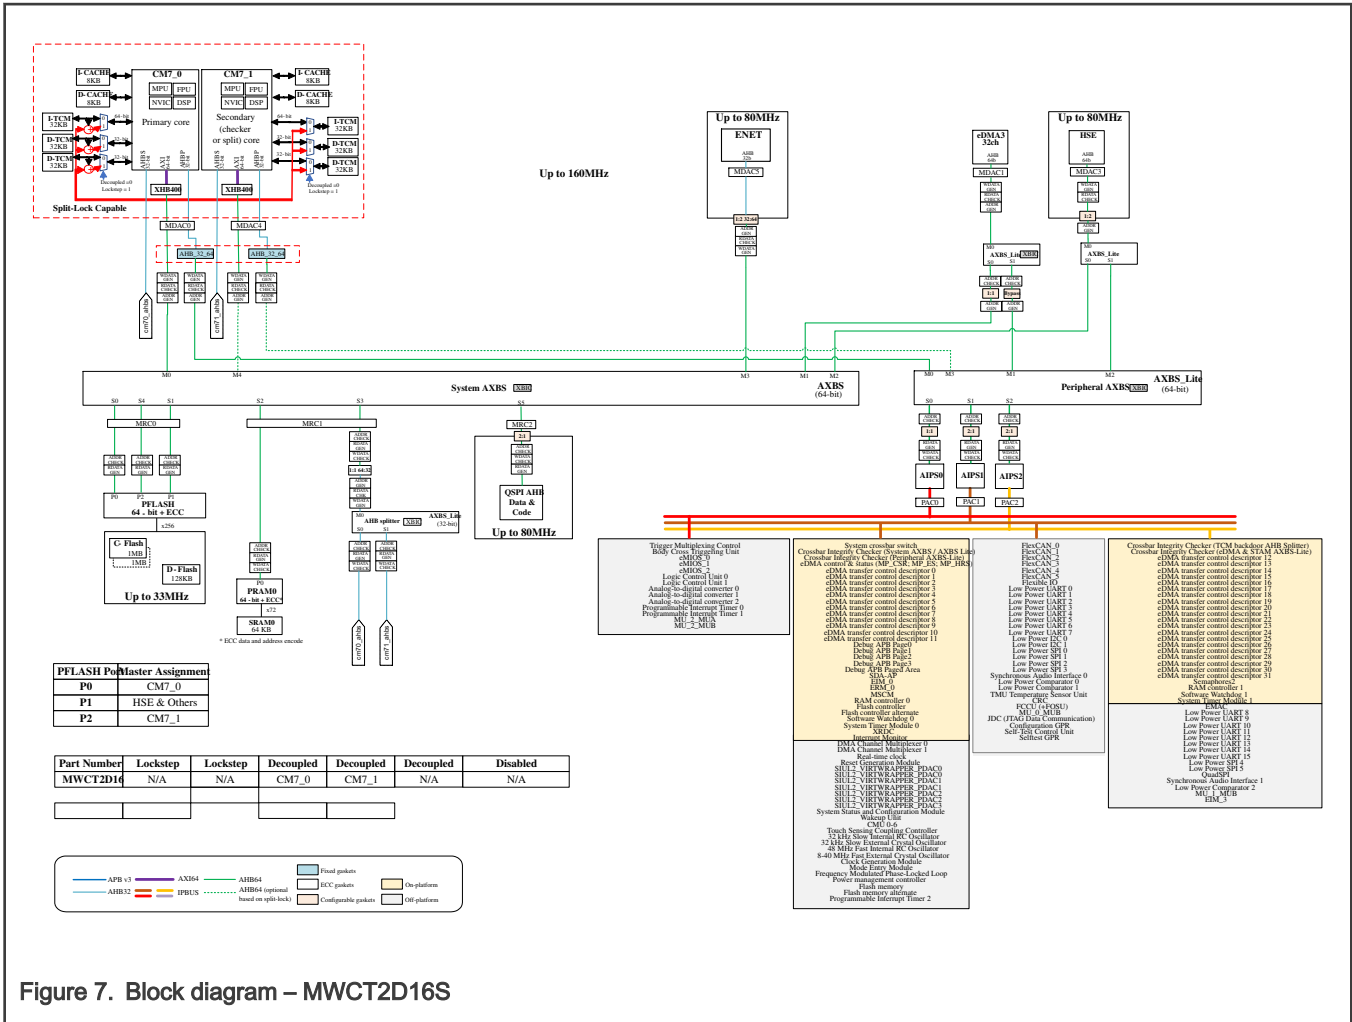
I-CACHE 8KB
D-CACHE 8KB
CM7_0
MPU FPU
NVIC DSP
Primary core
CM7_1
MPU FPU
NVIC DSP
Secondary (checker or split) core
I-CACHE 8KB
D-CACHE 8KB
I-TCM 32KB
D-TCM 32KB
D-TCM 32KB
I-TCM 32KB
D-TCM 32KB
D-TCM 32KB
Decoupled =0 Lockstep = 1
Decoupled =0 Lockstep = 1
XHB400
XHB400
Split-Lock Capable
MDAC0
MDAC4
AHB_32_64
AHB_32_64
cm70_ahbs
cm71_ahbs

Up to 160MHz

Up to 80MHz
ENET
MDAC5
1:2 32:64

eDMA3 32ch
MDAC1
AXBS_Lite XBR

Up to 80MHz
HSE
MDAC3
1:2
AXBS_Lite

M0 M4 M3 M1 M2
System AXBS XBR
AXBS (64-bit)
M0 M3 M1 M2
Peripheral AXBS XBR
AXBS_Lite (64-bit)

S0 S4 S1
MRC0
P0 P2 P1
PFLASH 64 - bit + ECC
x256
C-Flash 1MB 1MB
D-Flash 128KB
Up to 33MHz

S2
MRC1
P0
PRAM0 64 - bit + ECC*
x72
SRAM0 64 KB
* ECC data and address encode

S3
1:1 64:32
AHB splitter XBR
AXBS_Lite (32-bit)
S0 S1
cm70_ahbs
cm71_ahbs

S5
MRC2
2:1
QSPI AHB Data & Code
Up to 80MHz

S0 S1 S2
1:1 2:1 2:1
AIPS0 AIPS1 AIPS2
PAC0 PAC1 PAC2

Trigger Multiplexing Control
Body Cross Triggering Unit
eMIOS_0
eMIOS_1
eMIOS_2
Logic Control Unit 0
Logic Control Unit 1
Analog-to-digital converter 0
Analog-to-digital converter 1
Analog-to-digital converter 2
Programmable Interrupt Timer 0
Programmable Interrupt Timer 1
MU_2_MUA
MU_2_MUB

System crossbar switch
Crossbar Integrity Checker (System AXBS / AXBS Lite)
Crossbar Integrity Checker (Peripheral AXBS-Lite)
eDMA control & status (MP_CSR; MP_ES; MP_HRS)
eDMA transfer control descriptor 0
eDMA transfer control descriptor 1
eDMA transfer control descriptor 2
eDMA transfer control descriptor 3
eDMA transfer control descriptor 4
eDMA transfer control descriptor 5
eDMA transfer control descriptor 6
eDMA transfer control descriptor 7
eDMA transfer control descriptor 8
eDMA transfer control descriptor 9
eDMA transfer control descriptor 10
eDMA transfer control descriptor 11
Debug APB Page0
Debug APB Page1
Debug APB Page2
Debug APB Page3
Debug APB Paged Area
SDA-AP
EIM_0
ERM_0
MSCM
RAM controller 0
Flash controller
Flash controller alternate
Software Watchdog 0
System Timer Module 0
XRDC
Intrusion Monitor
DMA Channel Multiplexer 0
DMA Channel Multiplexer 1
Real-time clock
Reset Generation Module
SIUL2_VIRTWRAPPER_PDAC0
SIUL2_VIRTWRAPPER_PDAC0
SIUL2_VIRTWRAPPER_PDAC1
SIUL2_VIRTWRAPPER_PDAC1
SIUL2_VIRTWRAPPER_PDAC2
SIUL2_VIRTWRAPPER_PDAC3
System Status and Configuration Module
Wakeup Unit
CMU 0-6
Touch Sensing Coupling Controller
32 kHz Slow Internal RC Oscillator
32 kHz Slow External Crystal Oscillator
48 MHz Fast Internal RC Oscillator
8-40 MHz Fast External Crystal Oscillator
Clock Generation Module
Mode Entry Module
Frequency Modulated Phase-Locked Loop
Power management controller
Flash memory
Flash memory alternate
Programmable Interrupt Timer 2

FlexCAN_0
FlexCAN_1
FlexCAN_2
FlexCAN_3
FlexCAN_4
FlexCAN_5
Flexible IO
Low Power UART 0
Low Power UART 1
Low Power UART 2
Low Power UART 3
Low Power UART 4
Low Power UART 5
Low Power UART 6
Low Power UART 7
Low Power I2C 0
Low Power I2C 1
Low Power SPI 0
Low Power SPI 1
Low Power SPI 2
Low Power SPI 3
Synchronous Audio Interface 0
Low Power Comparator 0
Low Power Comparator 1
TMU Temperature Sensor Unit
CRC
FCCU (+FOSU)
MU_0_MUB
JDC (JTAG Data Communication)
Configuration GPR
Self-Test Control Unit
Selftest GPR

Crossbar Integrity Checker (TCM backdoor AHB Splitter)
Crossbar Integrity Checker (eDMA & STAM AXBS-Lite)
eDMA transfer control descriptor 12
eDMA transfer control descriptor 13
eDMA transfer control descriptor 14
eDMA transfer control descriptor 15
eDMA transfer control descriptor 16
eDMA transfer control descriptor 17
eDMA transfer control descriptor 18
eDMA transfer control descriptor 19
eDMA transfer control descriptor 20
eDMA transfer control descriptor 21
eDMA transfer control descriptor 22
eDMA transfer control descriptor 23
eDMA transfer control descriptor 24
eDMA transfer control descriptor 25
eDMA transfer control descriptor 26
eDMA transfer control descriptor 27
eDMA transfer control descriptor 28
eDMA transfer control descriptor 29
eDMA transfer control descriptor 30
eDMA transfer control descriptor 31
Semaphores2
RAM controller 1
Software Watchdog 1
System Timer Module 1
EMAC
Low Power UART 8
Low Power UART 9
Low Power UART 10
Low Power UART 11
Low Power UART 12
Low Power UART 13
Low Power UART 14
Low Power UART 15
Low Power SPI 4
Low Power SPI 5
QuadSPI
Synchronous Audio Interface 1
Low Power Comparator 2
MU_1_MUB
EIM_3

| PFLASH Port | Master Assignment |
|---|---|
| P0 | CM7_0 |
| P1 | HSE & Others |
| P2 | CM7_1 |

| Part Number | Lockstep | Lockstep | Decoupled | Decoupled | Decoupled | Disabled |
|---|---|---|---|---|---|---|
| MWCT2D16 | N/A | N/A | CM7_0 | CM7_1 | N/A | N/A |
| | | | | | | |

APB v3
AHB32
AXI64
IPBUS
AHB64
AHB64 (optional based on split-lock)
Fixed gaskets
ECC gaskets
Configurable gaskets
On-platform
Off-platform

Figure 7. Block diagram – MWCT2D16S